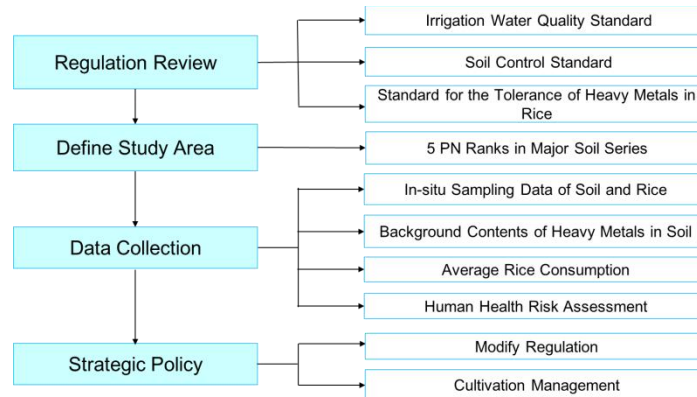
Regulation Review

Irrigation Water Quality Standard

Soil Control Standard

Standard for the Tolerance of Heavy Metals in Rice

Define Study Area

5 PN Ranks in Major Soil Series

Data Collection

In-situ Sampling Data of Soil and Rice

Background Contents of Heavy Metals in Soil

Average Rice Consumption

Human Health Risk Assessment

Strategic Policy

Modify Regulation

Cultivation Management